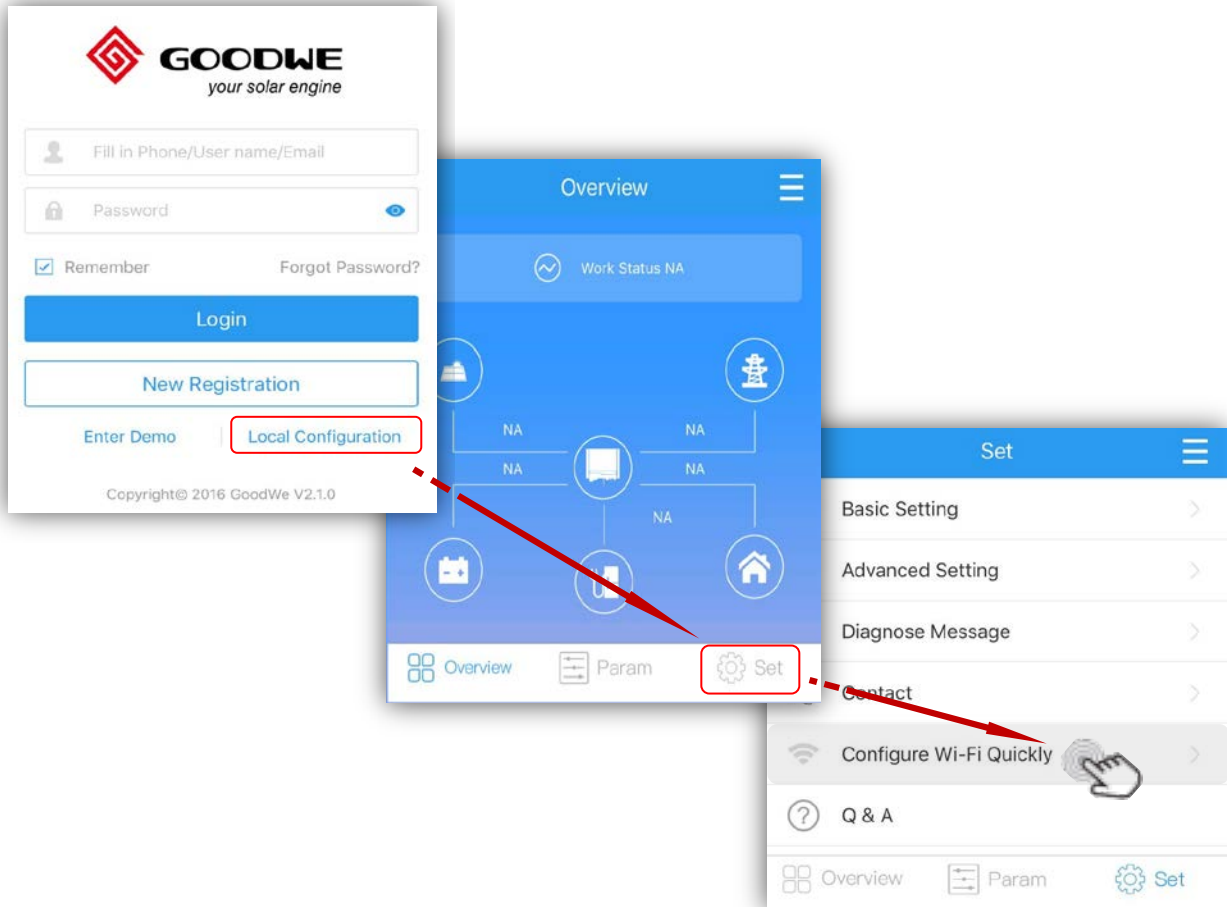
GOODWE
your solar engine

Fill in Phone/User name/Email

Password

Remember
Forgot Password?

Login

New Registration

Enter Demo
Local Configuration

Copyright© 2016 GoodWe V2.1.0

Overview

Work Status NA

NA
NA
NA
NA
NA

Overview
Param
Set

Set

Basic Setting

Advanced Setting

Diagnose Message

Contact

Configure Wi-Fi Quickly

Q & A

Overview
Param
Set